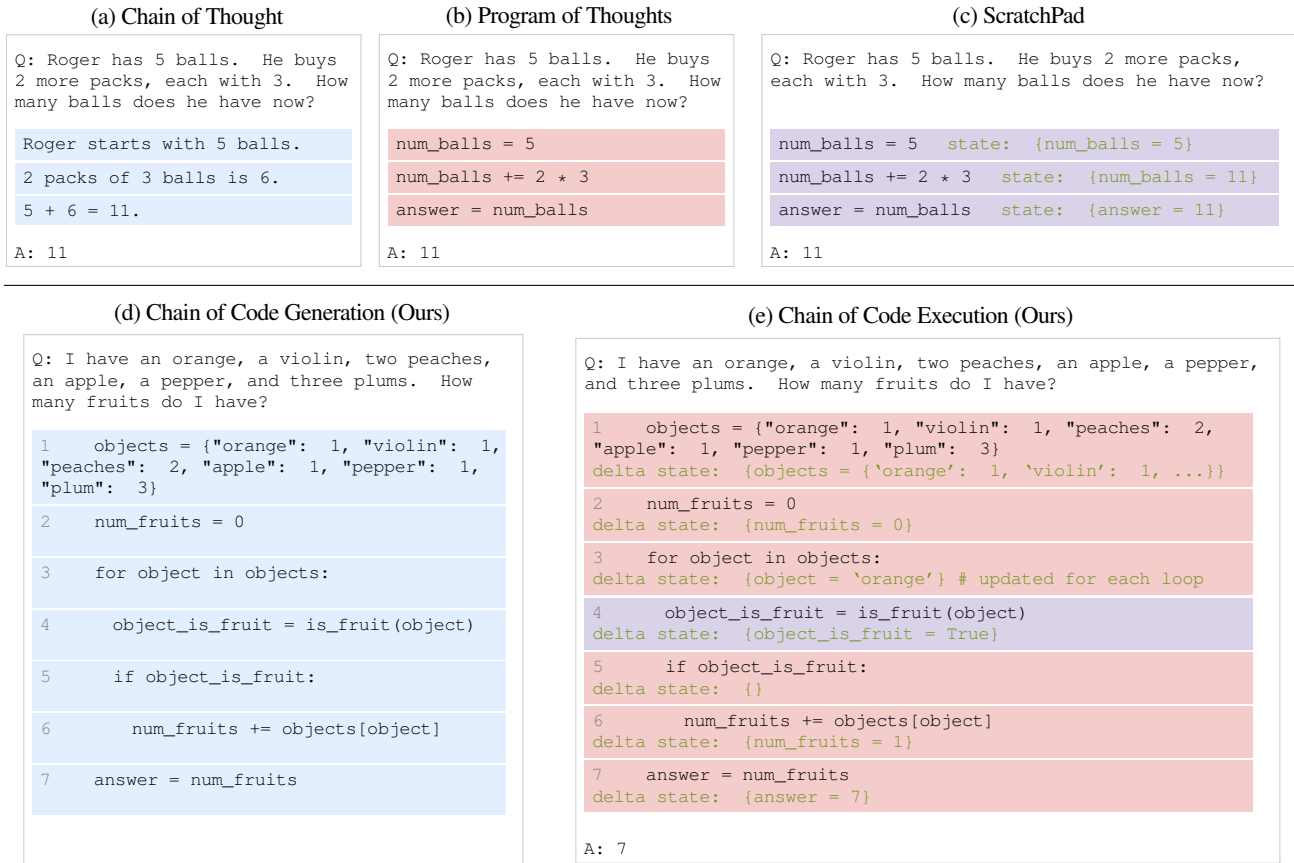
(a) Chain of Thought

Q: Roger has 5 balls. He buys 2 more packs, each with 3. How many balls does he have now?

Roger starts with 5 balls.

2 packs of 3 balls is 6.

5 + 6 = 11.

A: 11

(b) Program of Thoughts

Q: Roger has 5 balls. He buys 2 more packs, each with 3. How many balls does he have now?

num_balls = 5

num_balls += 2 * 3

answer = num_balls

A: 11

(c) ScratchPad

Q: Roger has 5 balls. He buys 2 more packs, each with 3. How many balls does he have now?

num_balls = 5 state: {num_balls = 5}

num_balls += 2 * 3 state: {num_balls = 11}

answer = num_balls state: {answer = 11}

A: 11

(d) Chain of Code Generation (Ours)

Q: I have an orange, a violin, two peaches, an apple, a pepper, and three plums. How many fruits do I have?

1 objects = {"orange": 1, "violin": 1, "peaches": 2, "apple": 1, "pepper": 1, "plum": 3}

2 num_fruits = 0

3 for object in objects:

4 object_is_fruit = is_fruit(object)

5 if object_is_fruit:

6 num_fruits += objects[object]

7 answer = num_fruits

(e) Chain of Code Execution (Ours)

Q: I have an orange, a violin, two peaches, an apple, a pepper, and three plums. How many fruits do I have?

1 objects = {"orange": 1, "violin": 1, "peaches": 2, "apple": 1, "pepper": 1, "plum": 3}
delta state: {objects = {'orange': 1, 'violin': 1, ...}}

2 num_fruits = 0
delta state: {num_fruits = 0}

3 for object in objects:
delta state: {object = 'orange'} # updated for each loop

4 object_is_fruit = is_fruit(object)
delta state: {object_is_fruit = True}

5 if object_is_fruit:
delta state: {}

6 num_fruits += objects[object]
delta state: {num_fruits = 1}

7 answer = num_fruits
delta state: {answer = 7}

A: 7